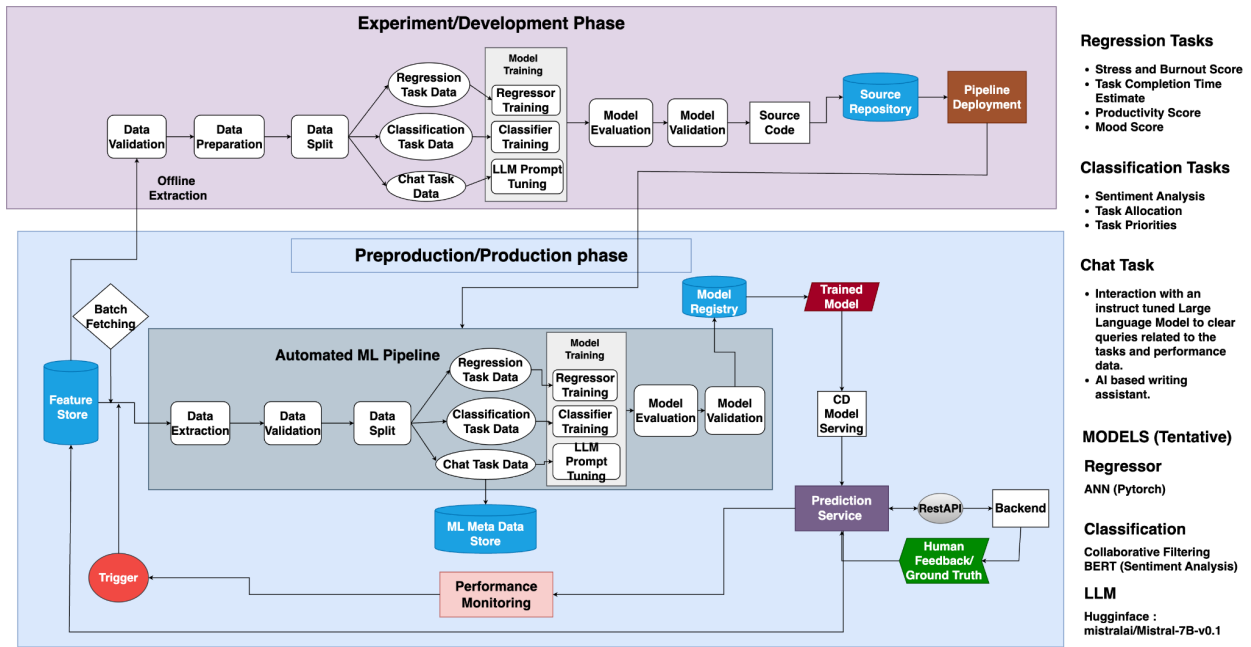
Experiment/Development Phase

Data Validation

Data Preparation

Data Split

Regression Task Data

Classification Task Data

Chat Task Data

Model Training

Regressor Training

Classifier Training

LLM Prompt Tuning

Model Evaluation

Model Validation

Source Code

Source Repository

Pipeline Deployment

Offline Extraction

Preproduction/Production phase

Batch Fetching

Feature Store

Automated ML Pipeline

Data Extraction

Data Validation

Data Split

Regression Task Data

Classification Task Data

Chat Task Data

Model Training

Regressor Training

Classifier Training

LLM Prompt Tuning

Model Evaluation

Model Validation

Model Registry

Trained Model

CD Model Serving

ML Meta Data Store

Prediction Service

RestAPI

Backend

Human Feedback/ Ground Truth

Trigger

Performance Monitoring

Regression Tasks

- Stress and Burnout Score
- Task Completion Time Estimate
- Productivity Score
- Mood Score

Classification Tasks

- Sentiment Analysis
- Task Allocation
- Task Priorities

Chat Task

- Interaction with an instruct tuned Large Language Model to clear queries related to the tasks and performance data.
- AI based writing assistant.

MODELS (Tentative)

Regressor

ANN (Pytorch)

Classification

Collaborative Filtering
BERT (Sentiment Analysis)

LLM

Hugginface : mistralai/Mistral-7B-v0.1